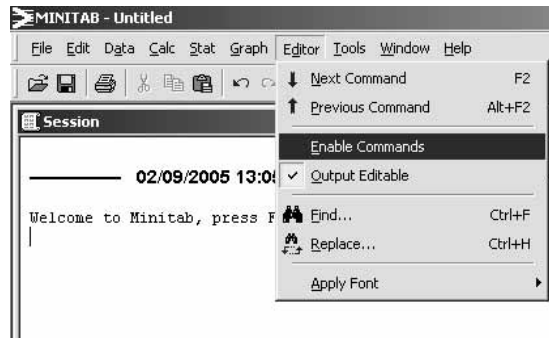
MINITAB - Untitled

File Edit Data Calc Stat Graph Editor Tools Window Help

Session

02/09/2005 13:0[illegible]

Welcome to Minitab, press F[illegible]

Next Command F2
Previous Command Alt+F2
Enable Commands
Output Editable
Find... Ctrl+F
Replace... Ctrl+H
Apply Font